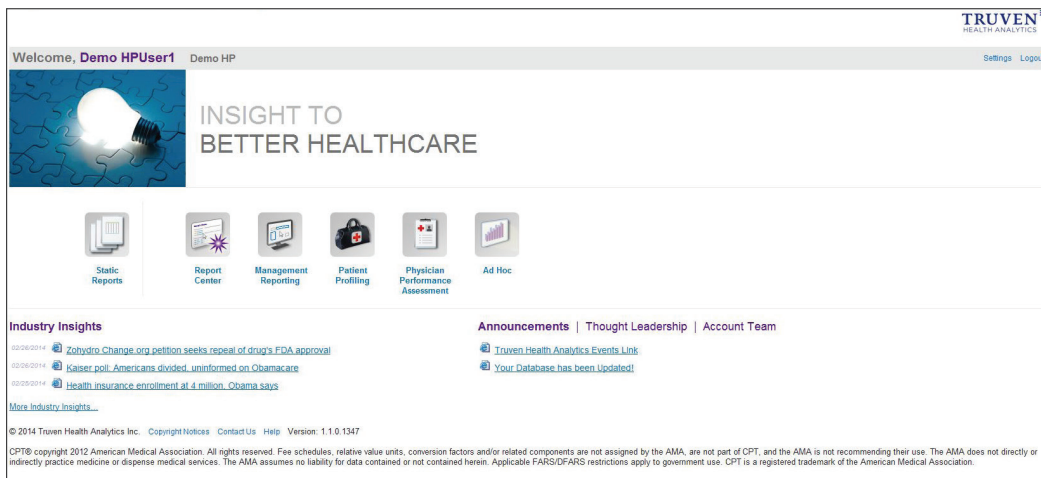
TRUVEN
HEALTH ANALYTICS

Welcome, Demo HPUser1 Demo HP

Settings Logou

INSIGHT TO
BETTER HEALTHCARE

Static Reports

Report Center

Management Reporting

Patient Profiling

Physician Performance Assessment

Ad Hoc

Industry Insights

02/26/2014 Zohydro Change.org petition seeks repeal of drug's FDA approval

02/26/2014 Kaiser poll: Americans divided, uninformed on Obamacare

02/25/2014 Health insurance enrollment at 4 million, Obama says

More Industry Insights...

Announcements | Thought Leadership | Account Team

Truven Health Analytics Events Link

Your Database has been Updated!

© 2014 Truven Health Analytics Inc. Copyright Notices Contact Us Help Version: 1.1.0.1347

CPT® copyright 2012 American Medical Association. All rights reserved. Fee schedules, relative value units, conversion factors and/or related components are not assigned by the AMA, are not part of CPT, and the AMA is not recommending their use. The AMA does not directly or indirectly practice medicine or dispense medical services. The AMA assumes no liability for data contained or not contained herein. Applicable FARS/DFARS restrictions apply to government use. CPT is a registered trademark of the American Medical Association.